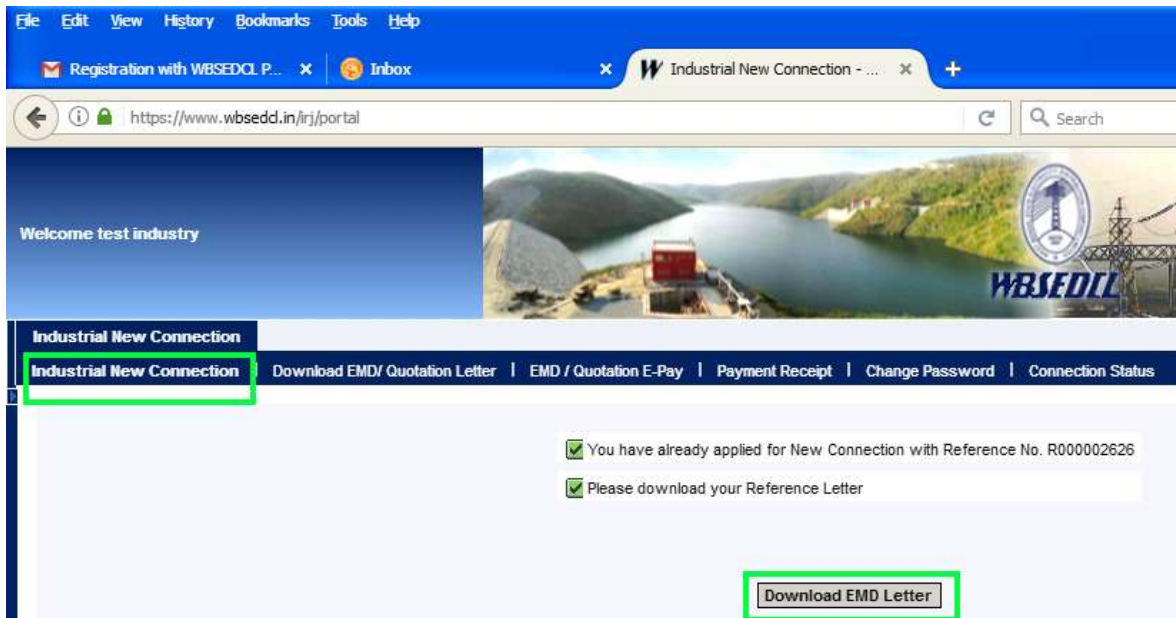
File Edit View History Bookmarks Tools Help

Registration with WBSEDCL P... ×

Inbox ×

Industrial New Connection - ... ×

+

https://www.wbsedcl.in/irj/portal

Search

Welcome test industry

WBSEDCL

Industrial New Connection

Industrial New Connection | Download EMD/ Quotation Letter | EMD / Quotation E-Pay | Payment Receipt | Change Password | Connection Status

You have already applied for New Connection with Reference No. R000002626

Please download your Reference Letter

Download EMD Letter